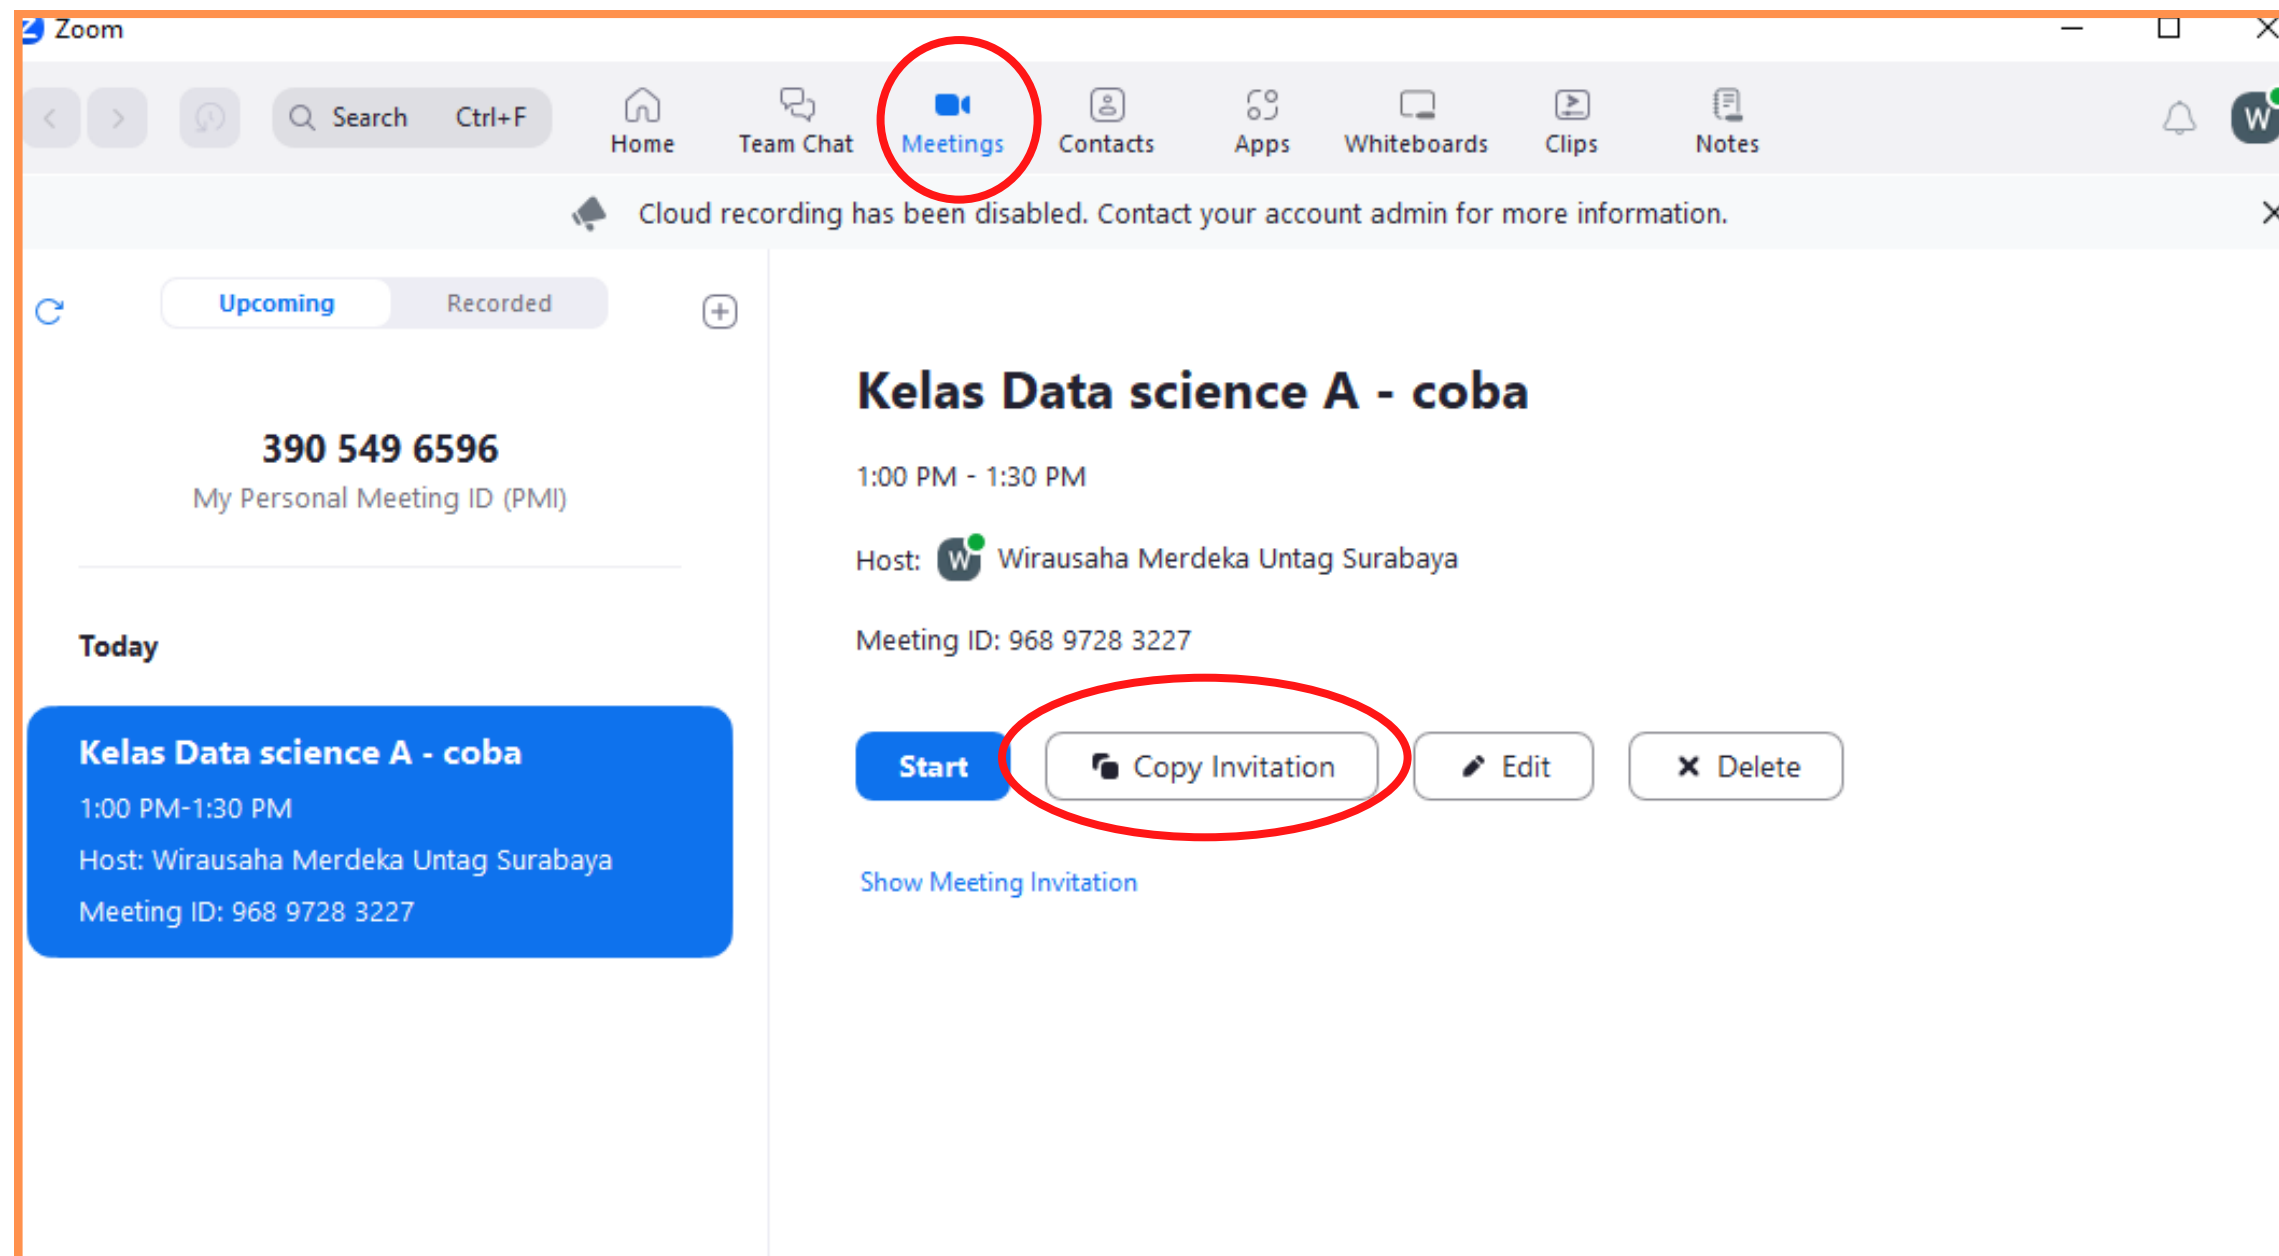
Zoom

Search Ctrl+F

Home
Team Chat
Meetings
Contacts
Apps
Whiteboards
Clips
Notes

W

Cloud recording has been disabled. Contact your account admin for more information.

Upcoming
Recorded

390 549 6596
My Personal Meeting ID (PMI)

Today

Kelas Data science A - coba
1:00 PM-1:30 PM
Host: Wirausaha Merdeka Untag Surabaya
Meeting ID: 968 9728 3227

Kelas Data science A - coba

1:00 PM - 1:30 PM

Host: W Wirausaha Merdeka Untag Surabaya

Meeting ID: 968 9728 3227

Start
Copy Invitation
Edit
Delete

Show Meeting Invitation